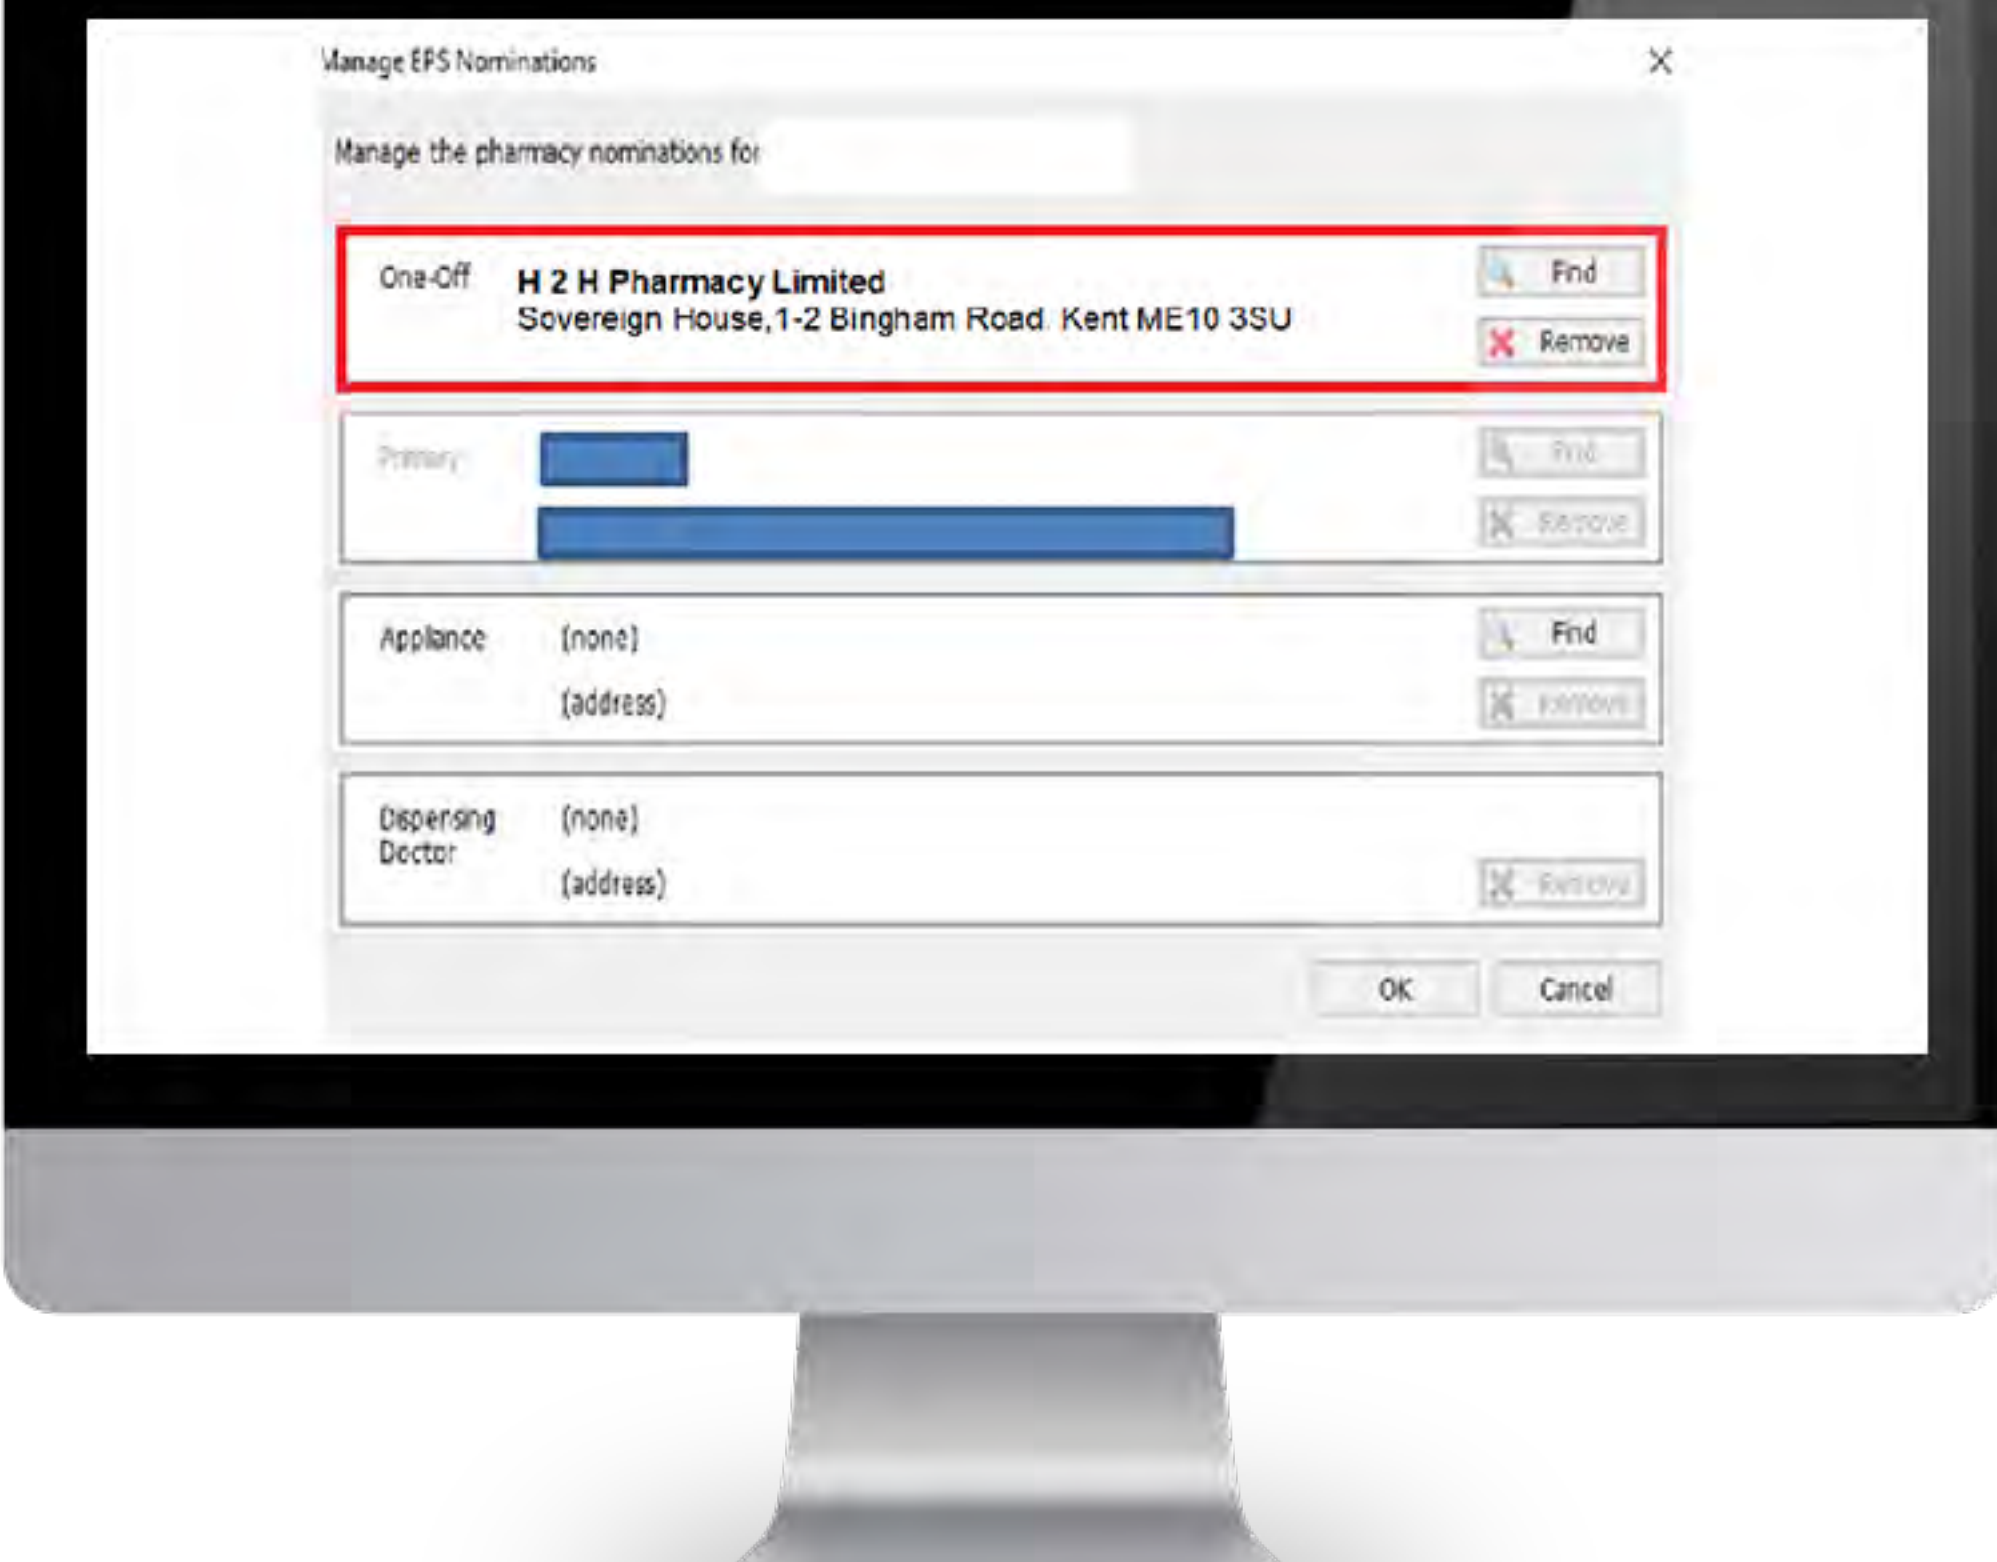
Manage EPS Nominations

×

Manage the pharmacy nominations for

One-Off

H 2 H Pharmacy Limited
Sovereign House, 1-2 Bingham Road. Kent ME10 3SU

Find

Remove

Primary

Find

Remove

Appliance

(none)

(address)

Find

Remove

Dispensing Doctor

(none)

(address)

Remove

OK

Cancel